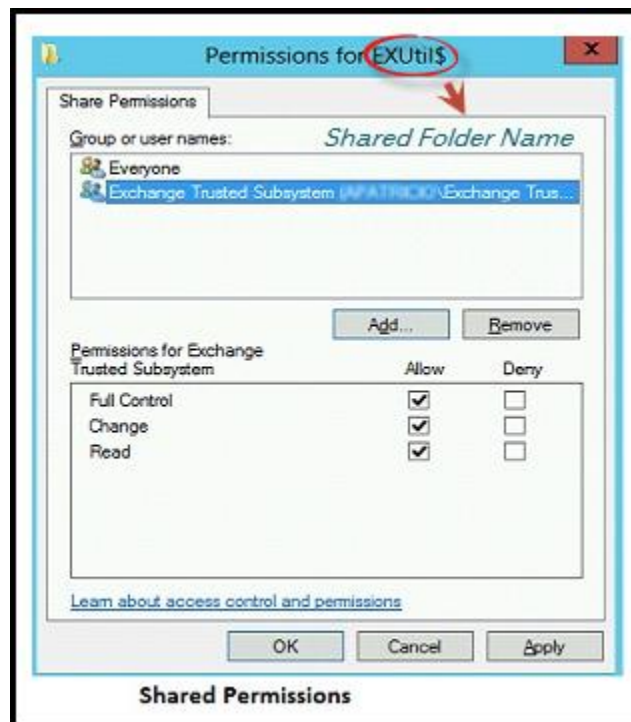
Permissions for EXUtil$

x

Share Permissions

Group or user names:

Shared Folder Name

Everyone

Exchange Trusted Subsystem ([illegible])\Exchange Trus...

Add...

Remove

Permissions for Exchange Trusted Subsystem

| | Allow | Deny |
|---|---|---|
| Full Control | ☑ | ☐ |
| Change | ☑ | ☐ |
| Read | ☑ | ☐ |

Learn about access control and permissions

OK

Cancel

Apply

Shared Permissions